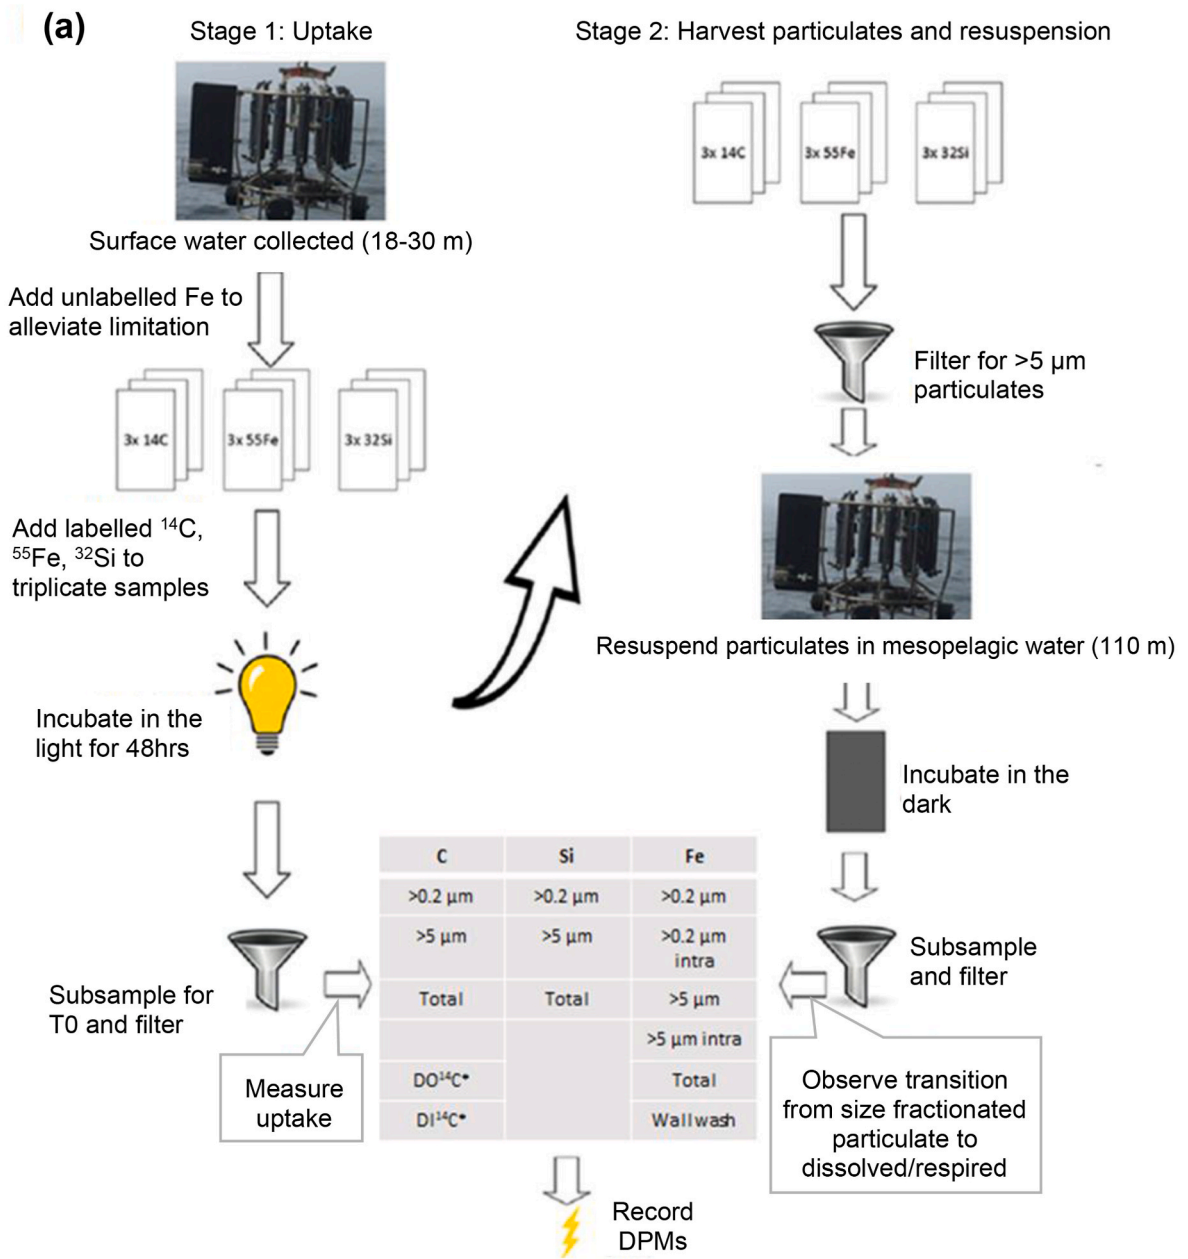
(a)

Stage 1: Uptake

Surface water collected (18-30 m)

Add unlabelled Fe to alleviate limitation

3x 14C

3x 55Fe

3x 32Si

Add labelled $^{14}$C, $^{55}$Fe, $^{32}$Si to triplicate samples

Incubate in the light for 48hrs

Subsample for T0 and filter

Measure uptake

Stage 2: Harvest particulates and resuspension

3x 14C

3x 55Fe

3x 32Si

Filter for >5 μm particulates

Resuspend particulates in mesopelagic water (110 m)

Incubate in the dark

Subsample and filter

Observe transition from size fractionated particulate to dissolved/respired

| C | Si | Fe |
|---|---|---|
| >0.2 μm | >0.2 μm | >0.2 μm |
| >5 μm | >5 μm | >0.2 μm intra |
| Total | Total | >5 μm |
| | | >5 μm intra |
| DO$^{14}$C* | | Total |
| DI$^{14}$C* | | Wallwash |

Record DPMs